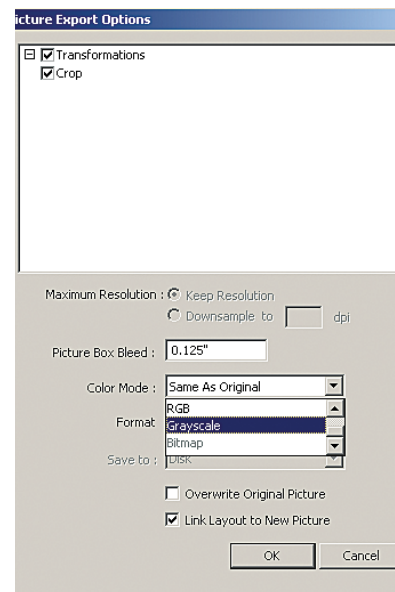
icture Export Options

Transformations
Crop

Maximum Resolution : Keep Resolution
Downsample to dpi

Picture Box Bleed : 0.125"

Color Mode : Same As Original
RGB
Format Grayscale
Bitmap
Save to : Disk

Overwrite Original Picture
Link Layout to New Picture

OK Cancel